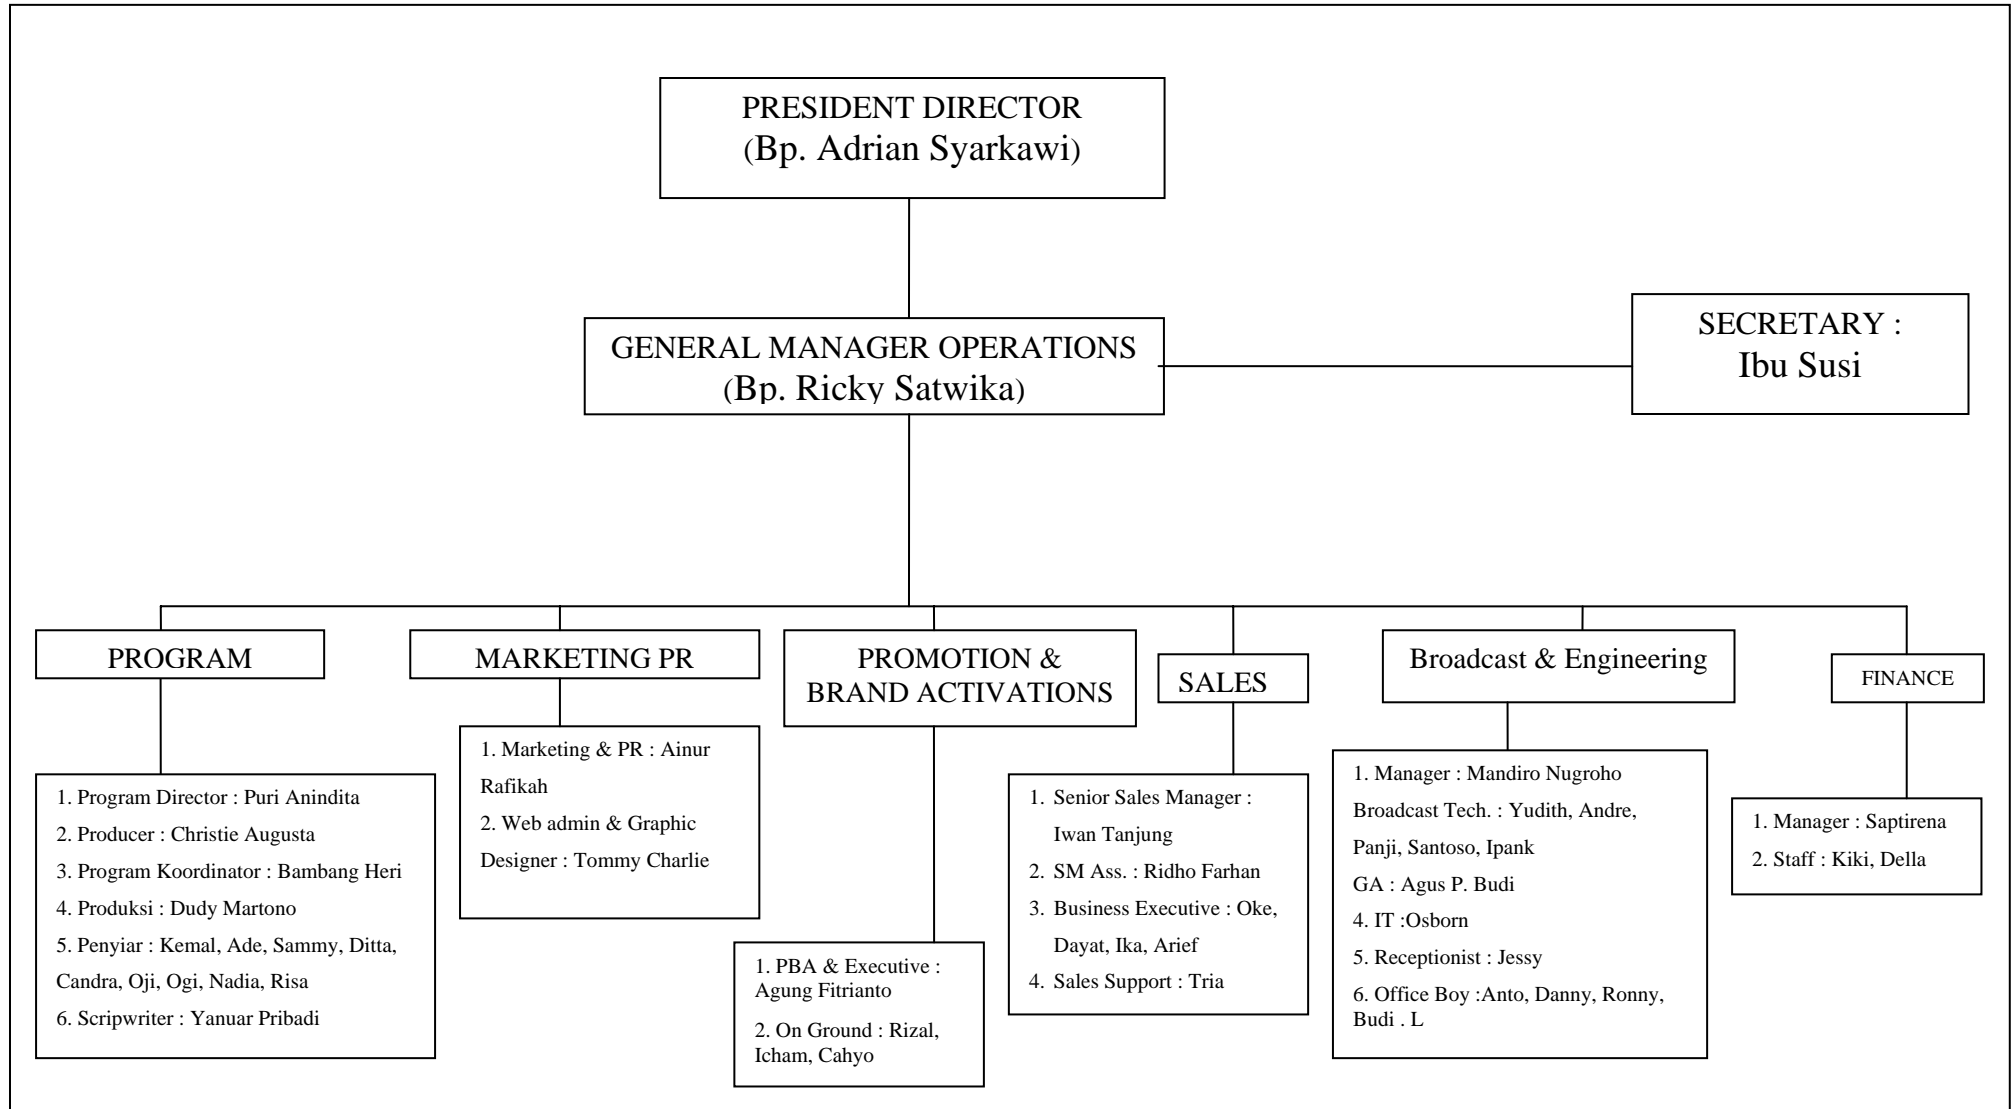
PRESIDENT DIRECTOR
(Bp. Adrian Syarkawi)

GENERAL MANAGER OPERATIONS
(Bp. Ricky Satwika)

SECRETARY :
Ibu Susi

PROGRAM

1. Program Director : Puri Anindita
2. Producer : Christie Augusta
3. Program Koordinator : Bambang Heri
4. Produksi : Dudy Martono
5. Penyiar : Kemal, Ade, Sammy, Ditta, Candra, Oji, Ogi, Nadia, Risa
6. Scripwriter : Yanuar Pribadi

MARKETING PR

1. Marketing & PR : Ainur Rafikah
2. Web admin & Graphic Designer : Tommy Charlie

PROMOTION & BRAND ACTIVATIONS

1. PBA & Executive : Agung Fitrianto
2. On Ground : Rizal, Icham, Cahyo

SALES

1. Senior Sales Manager : Iwan Tanjung
2. SM Ass. : Ridho Farhan
3. Business Executive : Oke, Dayat, Ika, Arief
4. Sales Support : Tria

Broadcast & Engineering

1. Manager : Mandiro Nugroho
Broadcast Tech. : Yudith, Andre, Panji, Santoso, Ipank
GA : Agus P. Budi
4. IT :Osborn
5. Receptionist : Jessy
6. Office Boy :Anto, Danny, Ronny, Budi . L

FINANCE

1. Manager : Saptirena
2. Staff : Kiki, Della